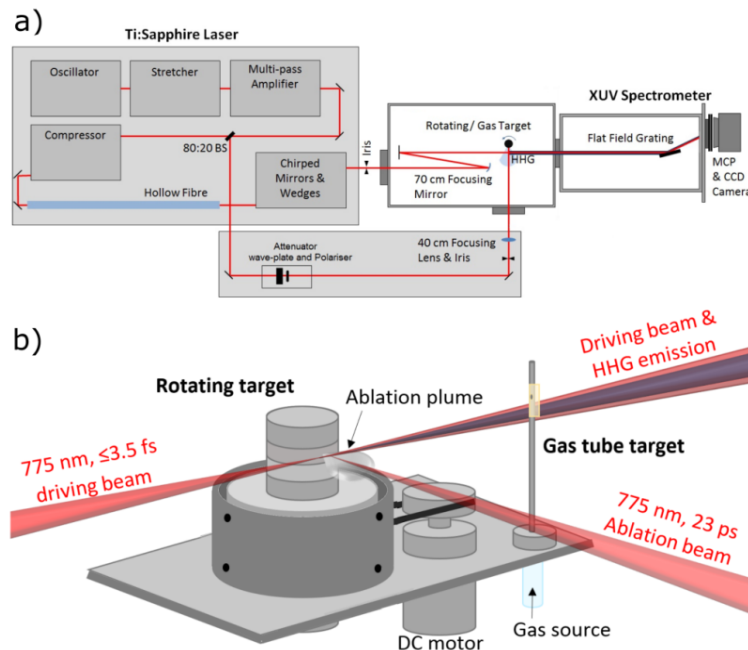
a)

Ti:Sapphire Laser

Oscillator

Stretcher

Multi-pass Amplifier

Compressor

80:20 BS

Chirped Mirrors & Wedges

Hollow Fibre

Iris

Rotating / Gas Target

HHG

70 cm Focusing Mirror

XUV Spectrometer

Flat Field Grating

MCP & CCD Camera

Attenuator wave-plate and Polariser

40 cm Focusing Lens & Iris

b)

Rotating target

Ablation plume

Driving beam & HHG emission

Gas tube target

775 nm, ≤3.5 fs driving beam

775 nm, 23 ps Ablation beam

DC motor

Gas source